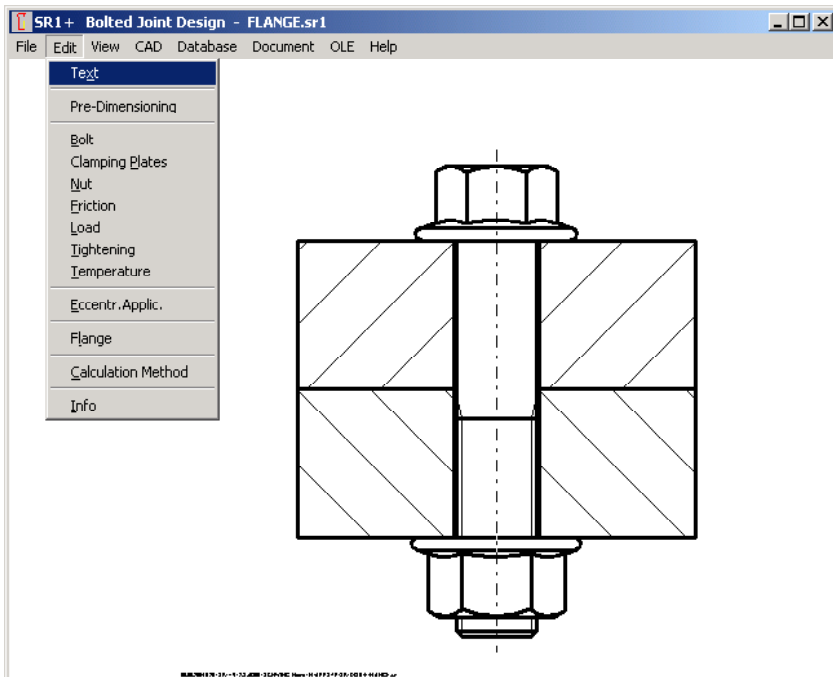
SR1+ Bolted Joint Design - FLANGE.sr1

File Edit View CAD Database Document OLE Help

Text

Pre-Dimensioning

Bolt
Clamping Plates
Nut
Friction
Load
Tightening
Temperature

Eccentr.Applic.

Flange

Calculation Method

Info

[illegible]